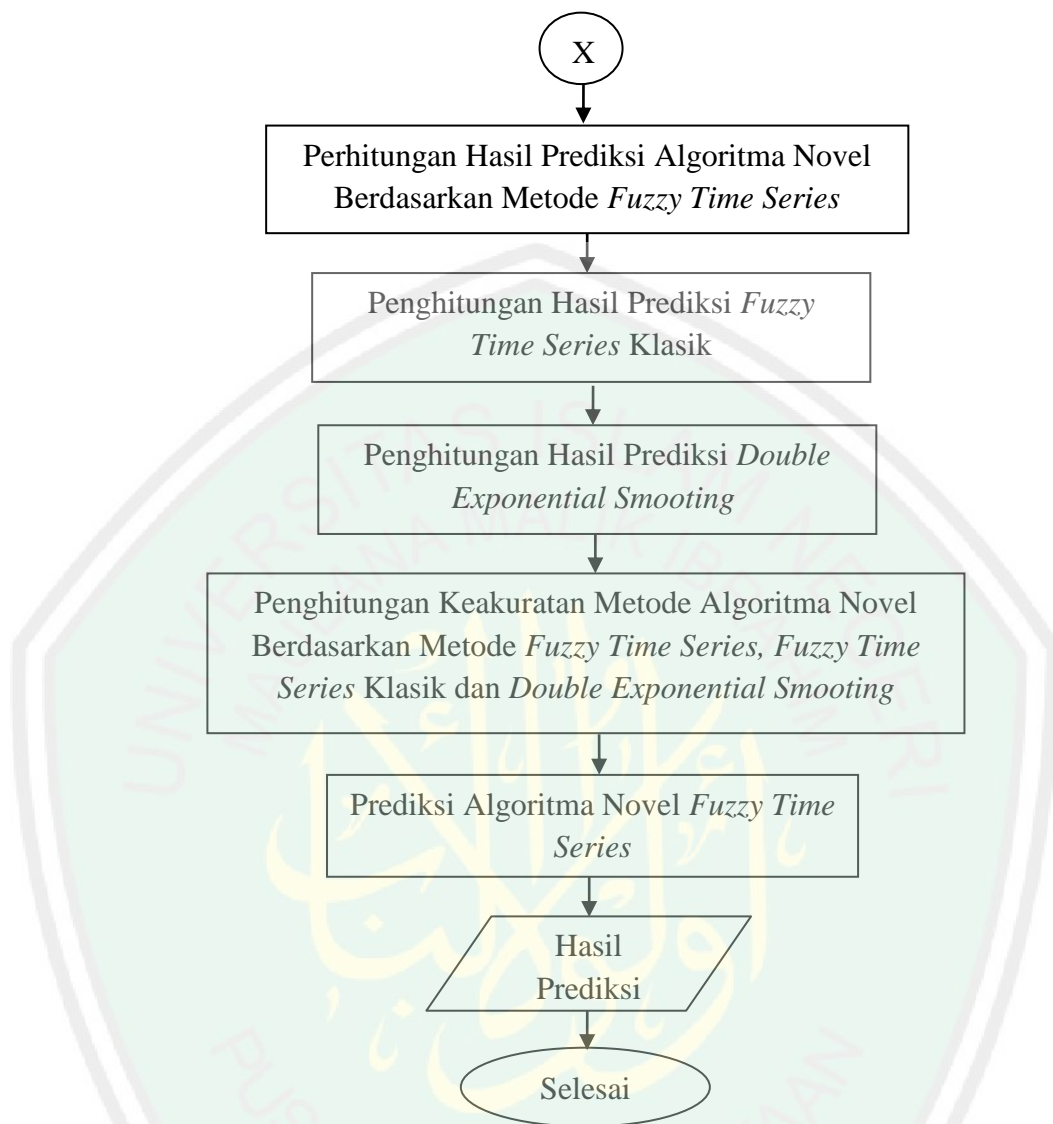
X

Perhitungan Hasil Prediksi Algoritma Novel Berdasarkan Metode *Fuzzy Time Series*

Penghitungan Hasil Prediksi *Fuzzy Time Series* Klasik

Penghitungan Hasil Prediksi *Double Exponential Smooting*

Penghitungan Keakuratan Metode Algoritma Novel Berdasarkan Metode *Fuzzy Time Series, Fuzzy Time Series* Klasik dan *Double Exponential Smooting*

Prediksi Algoritma Novel *Fuzzy Time Series*

Hasil Prediksi

Selesai